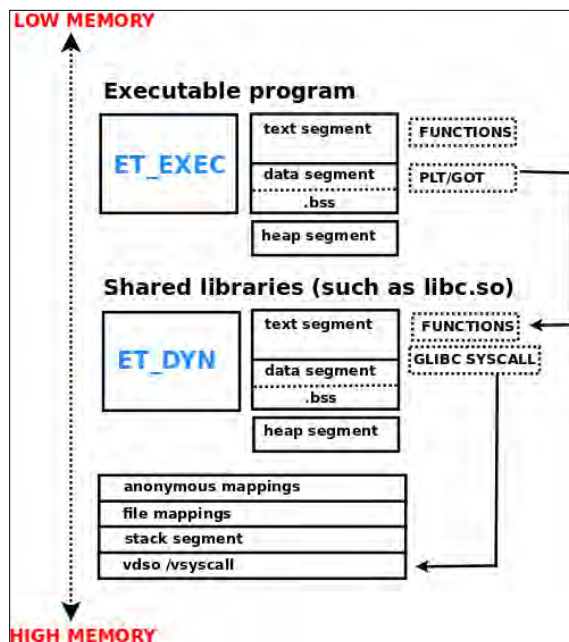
LOW MEMORY

Executable program

ET_EXEC

text segment

data segment

.bss

heap segment

FUNCTIONS

PLT/GOT

Shared libraries (such as libc.so)

ET_DYN

text segment

data segment

.bss

heap segment

FUNCTIONS

GLIBC SYSCALL

anonymous mappings

file mappings

stack segment

vdso /vsyscall

HIGH MEMORY